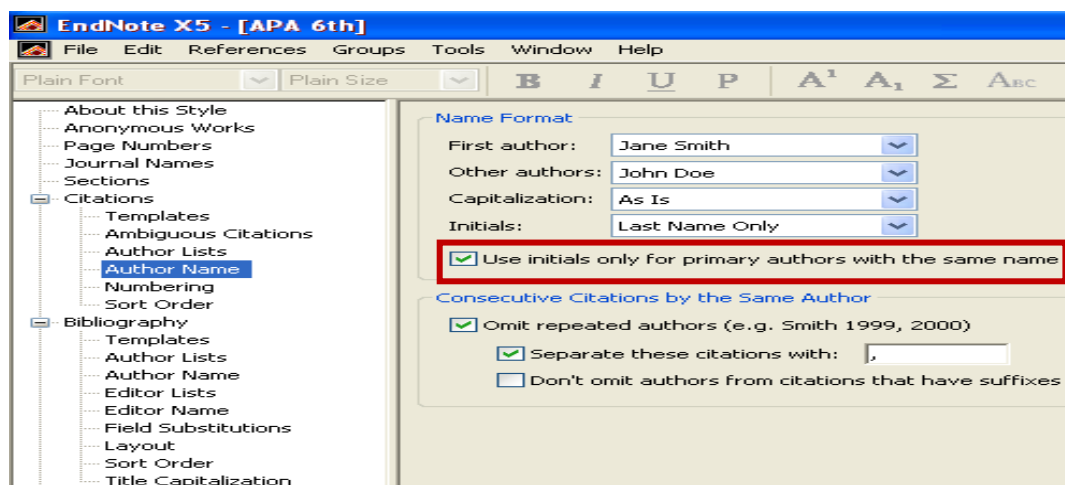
EndNote X5 - [APA 6th]

File Edit References Groups Tools Window Help

Plain Font Plain Size B I U P $A^1$ $A_1$ Σ Abc

About this Style
Anonymous Works
Page Numbers
Journal Names
Sections
Citations
Templates
Ambiguous Citations
Author Lists
Author Name
Numbering
Sort Order
Bibliography
Templates
Author Lists
Author Name
Editor Lists
Editor Name
Field Substitutions
Layout
Sort Order
Title Capitalization

Name Format
First author: Jane Smith
Other authors: John Doe
Capitalization: As Is
Initials: Last Name Only
Use initials only for primary authors with the same name

Consecutive Citations by the Same Author
Omit repeated authors (e.g. Smith 1999, 2000)
Separate these citations with: ,
Don't omit authors from citations that have suffixes